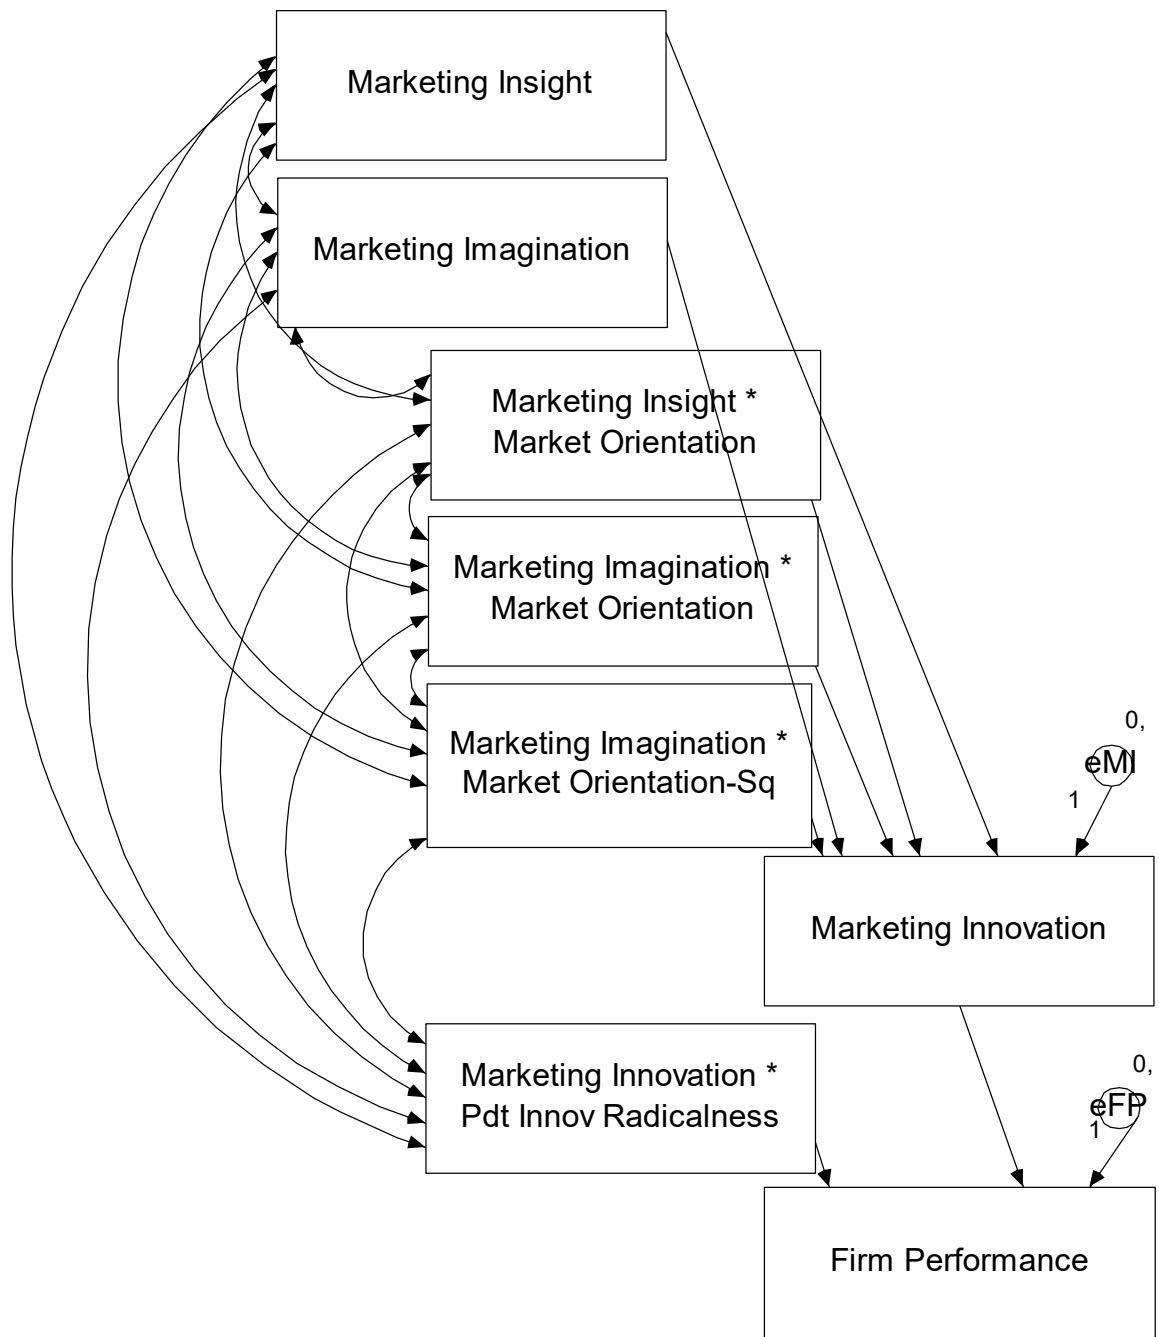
Marketing Insight

Marketing Imagination

Marketing Insight * Market Orientation

Marketing Imagination * Market Orientation

Marketing Imagination * Market Orientation-Sq

0,

eMI

1

Marketing Innovation

Marketing Innovation * Pdt Innov Radicalness

0,

eFP

1

Firm Performance